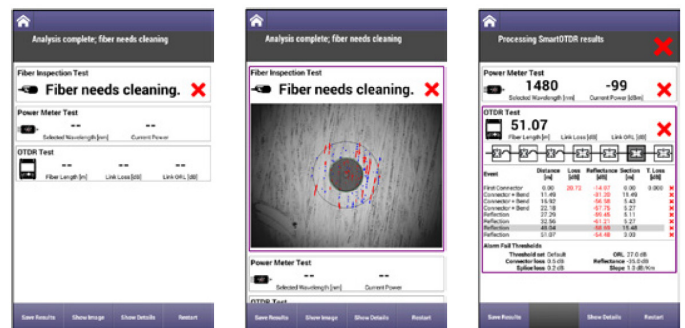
Analysis complete; fiber needs cleaning

Fiber Inspection Test

Fiber needs cleaning.

Power Meter Test

--
Selected Wavelength [nm]

--
Current Power

OTDR Test

--
Fiber Length [m]

--
Link Loss [dB]

--
Link ORL [dB]

Save Results Show Image Show Details Restart

Analysis complete; fiber needs cleaning

Fiber Inspection Test

Fiber needs cleaning.

Power Meter Test

--
Selected Wavelength [nm]

--
Current Power

OTDR Test

Save Results Show Image Show Details Restart

Processing SmartOTDR results

Power Meter Test

1480
Selected Wavelength [nm]

-99
Current Power [dBm]

OTDR Test

51.07
Fiber Length [m]

--
Link Loss [dB]

--
Link ORL [dB]

| Event | Distance [m] | Loss [dB] | Reflectance [dB] | Section [m] | T. Loss [dB] |
|---|---|---|---|---|---|
| First Connector | 0.00 | 20.73 | -14.07 | 0.00 | |
| Connector + Bend | 11.49 | | -51.29 | 11.49 | |
| Connector + Bend | 16.92 | | -56.58 | 5.43 | |
| Connector + Bend | 22.18 | | -57.75 | 5.27 | |
| Reflection | 27.29 | | -65.45 | 5.11 | |
| Reflection | 32.56 | | -61.21 | 5.27 | |
| Reflection | 48.04 | | -58.66 | 15.48 | |
| Reflection | 51.07 | | -54.48 | 3.03 | |

Alarm Fail Thresholds

Threshold set Default
Connector loss 0.5 dB
Splice loss 0.2 dB
ORL 27.0 dB
Reflectance -35.0 dB
Slope 1.0 dB/km

Save Results Show Details Restart